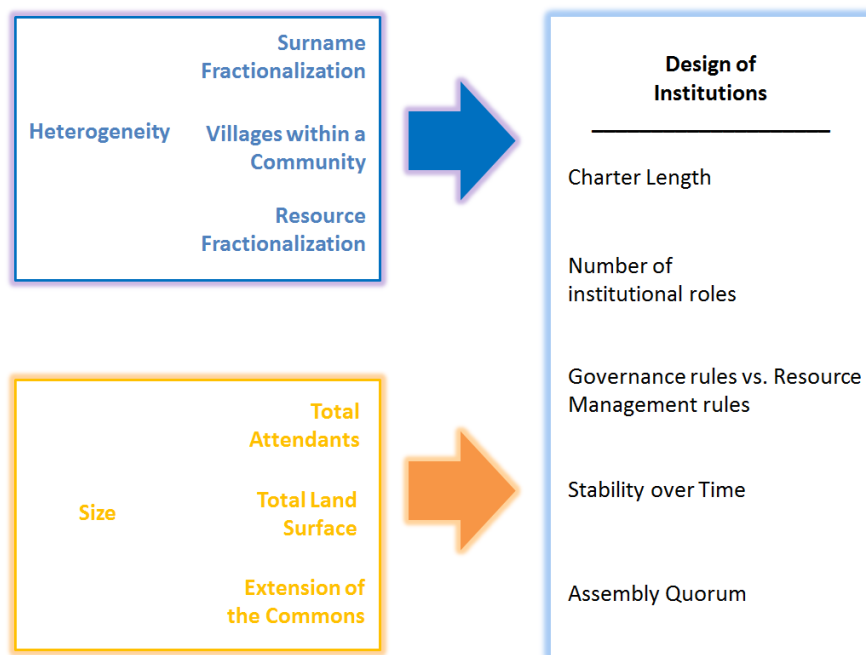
Heterogeneity

Surname Fractionalization

Villages within a Community

Resource Fractionalization

Size

Total Attendants

Total Land Surface

Extension of the Commons

Design of Institutions

Charter Length

Number of institutional roles

Governance rules vs. Resource Management rules

Stability over Time

Assembly Quorum